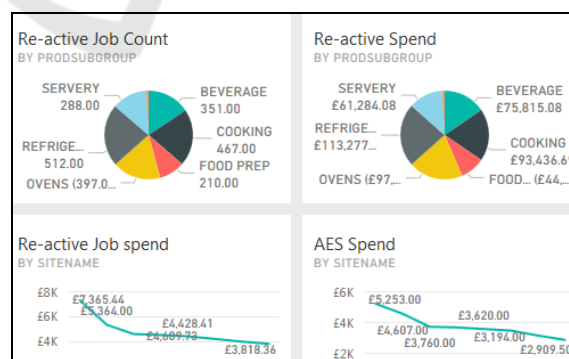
Re-active Job Count
BY PRODSUBGROUP

SERVERY
288.00

BEVERAGE
351.00

COOKING
467.00

REFRIGE...
512.00

FOOD PREP
210.00

OVENS (397.0...

Re-active Spend
BY PRODSUBGROUP

SERVERY
£61,284.08

BEVERAGE
£75,815.08

REFRIGE...
£113,277...

COOKING
£93,436.6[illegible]

OVENS (£97,...

FOOD... (£44,...

Re-active Job spend
BY SITENAME

£8K
£6K
£4K

£7,365.44
£5,364.00
£4,428.41
£4,609.73
£3,818.36

AES Spend
BY SITENAME

£6K
£4K
£2K

£5,253.00
£4,607.00
£3,760.00
£3,620.00
£3,194.00
£2,909.5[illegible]